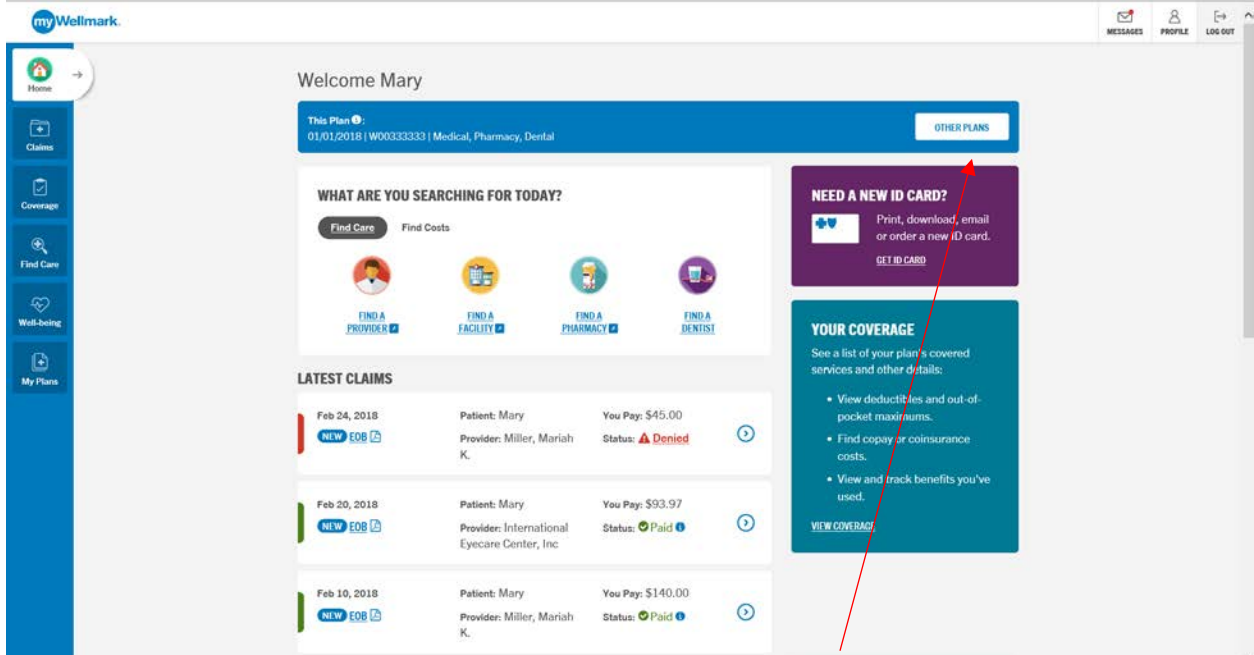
myWellmark.

MESSAGES PROFILE LOG OUT

Home

Claims

Coverage

Find Care

Well-being

My Plans

Welcome Mary

This Plan:
01/01/2018 | W00333333 | Medical, Pharmacy, Dental

OTHER PLANS

WHAT ARE YOU SEARCHING FOR TODAY?

Find Care Find Costs

FIND A PROVIDER

FIND A FACILITY

FIND A PHARMACY

FIND A DENTIST

NEED A NEW ID CARD?

Print, download, email or order a new ID card.

GET ID CARD

YOUR COVERAGE

See a list of your plan's covered services and other details:

• View deductibles and out-of-pocket maximums.
• Find copay or coinsurance costs.
• View and track benefits you've used.

VIEW COVERAGE

LATEST CLAIMS

Feb 24, 2018
NEW EOB
Patient: Mary
Provider: Miller, Mariah K.
You Pay: $45.00
Status: Denied

Feb 20, 2018
NEW EOB
Patient: Mary
Provider: International Eyecare Center, Inc
You Pay: $93.97
Status: Paid

Feb 10, 2018
NEW EOB
Patient: Mary
Provider: Miller, Mariah K.
You Pay: $140.00
Status: Paid